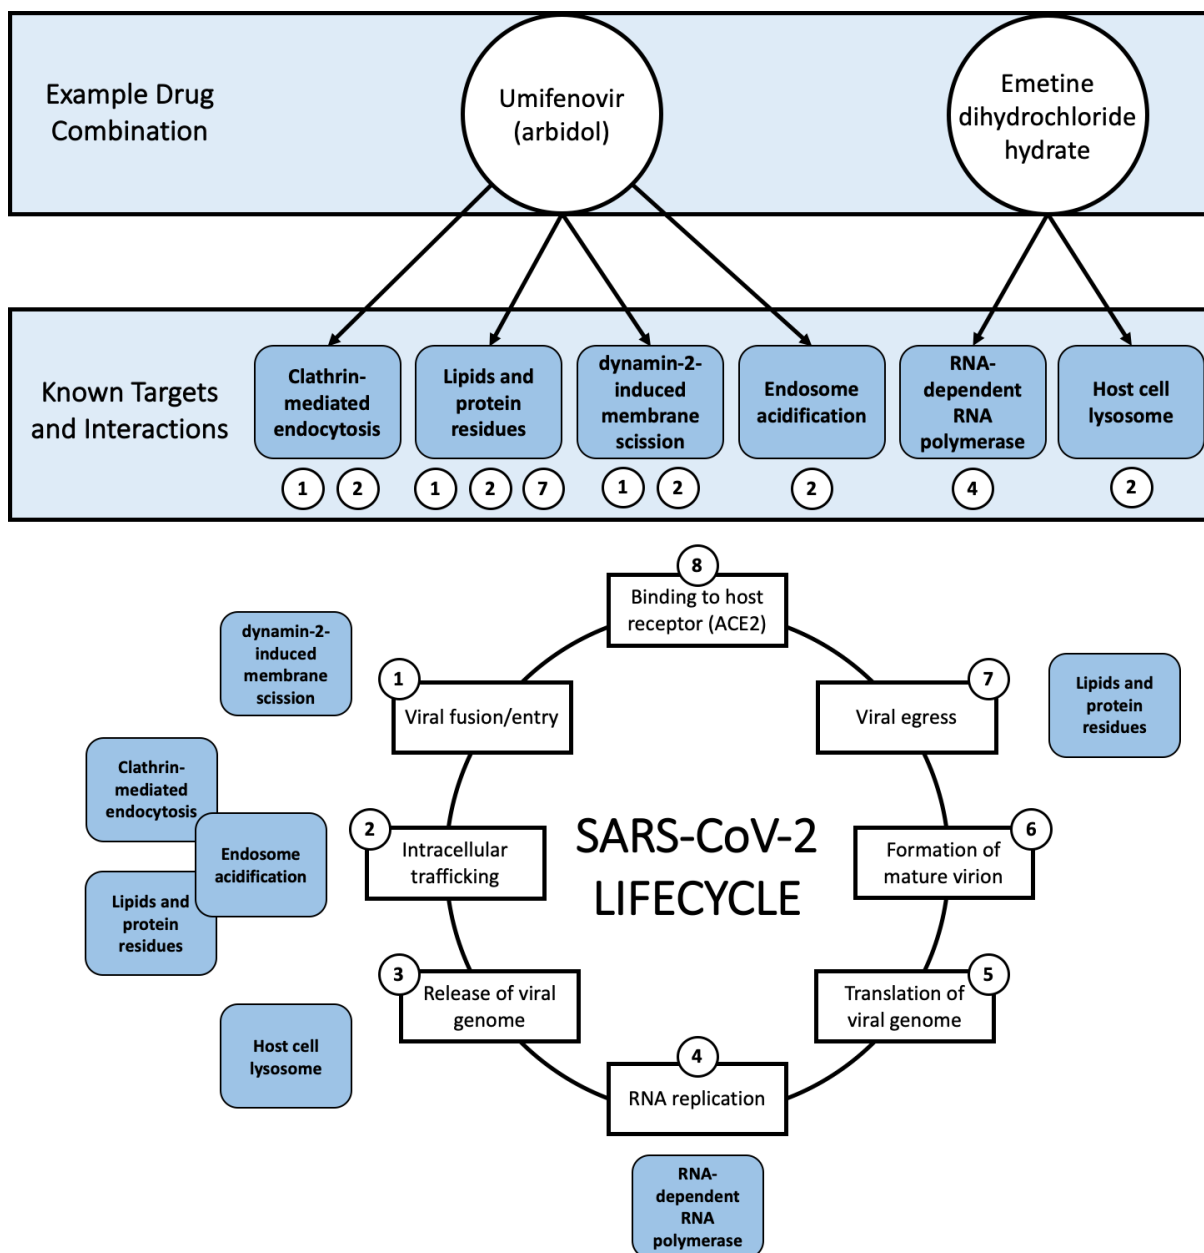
Example Drug Combination

Umifenovir (arbidol)

Emetine dihydrochloride hydrate

Known Targets and Interactions

Clathrin-mediated endocytosis
1 2

Lipids and protein residues
1 2 7

dynamin-2-induced membrane scission
1 2

Endosome acidification
2

RNA-dependent RNA polymerase
4

Host cell lysosome
2

8
Binding to host receptor (ACE2)

1
Viral fusion/entry

7
Viral egress

2
Intracellular trafficking

SARS-CoV-2 LIFECYCLE

6
Formation of mature virion

3
Release of viral genome

5
Translation of viral genome

4
RNA replication

dynamin-2-induced membrane scission

Lipids and protein residues

Clathrin-mediated endocytosis

Endosome acidification

Lipids and protein residues

Host cell lysosome

RNA-dependent RNA polymerase